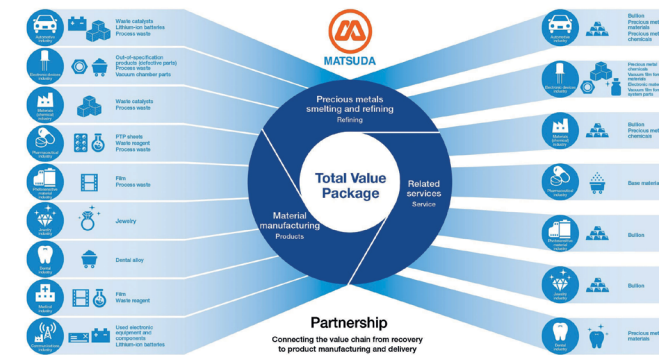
MATSUDA

Automotive industry
Waste catalysts
Lithium-ion batteries
Process waste

Electronic device industry
Out-of-specification products (defective parts)
Process waste
Vacuum chamber parts

Materials (chemical) industry
Waste catalysts
Process waste

Pharmaceutical industry
PTP sheets
Waste reagent
Process waste

Photosensitive material industry
Film
Process waste

Jewelry industry
Jewelry

Dental industry
Dental alloy

Medical industry
Film
Waste reagent

Communications industry
Used electronic equipment and components
Lithium-ion batteries

Precious metals smelting and refining
Refining

Total Value Package

Related services
Service

Material manufacturing
Products

Partnership
Connecting the value chain from recovery to product manufacturing and delivery

Automotive industry
Bullion
Precious metal materials
Precious metal chemicals

Electronic device industry
Precious metal chemicals
Vacuum film formation materials
Electronic materials
Vacuum film formation system parts

Materials (chemical) industry
Bullion
Precious metal chemicals

Pharmaceutical industry
Base material

Photosensitive material industry
Bullion

Jewelry industry
Bullion

Dental industry
Precious metal materials